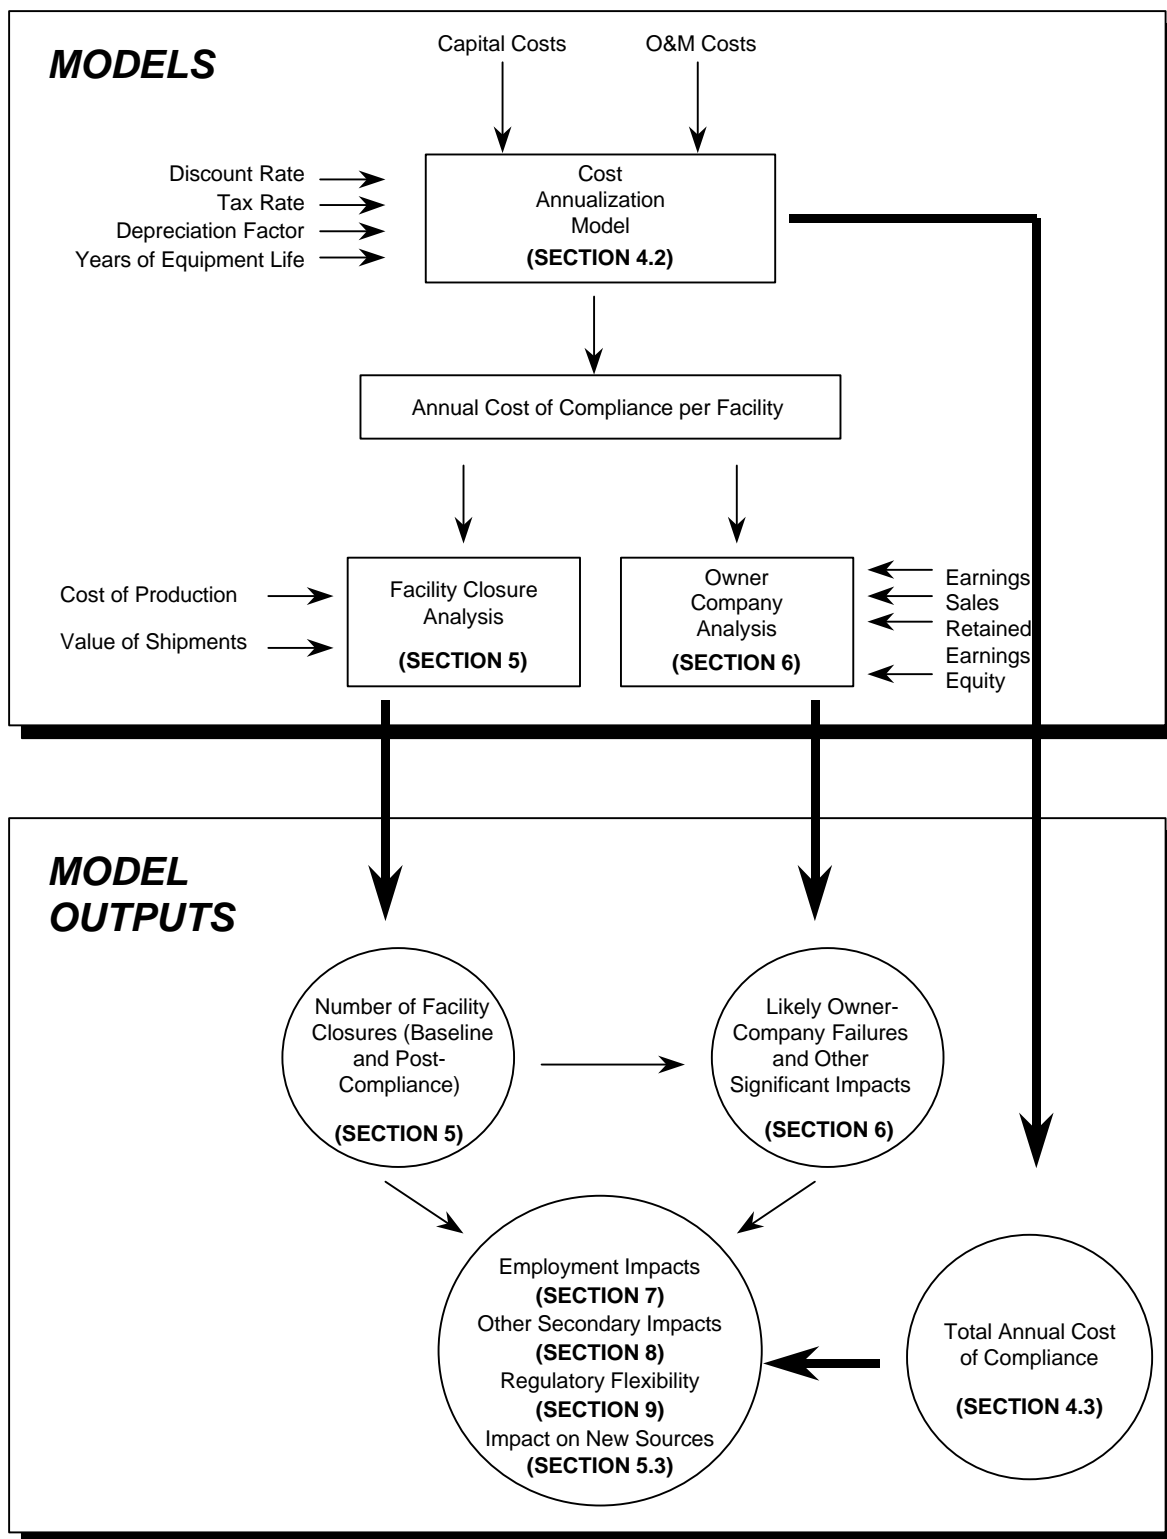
MODELS

Capital Costs

O&M Costs

Discount Rate
Tax Rate
Depreciation Factor
Years of Equipment Life

Cost Annualization Model
(SECTION 4.2)

Annual Cost of Compliance per Facility

Cost of Production

Value of Shipments

Facility Closure Analysis
(SECTION 5)

Owner Company Analysis
(SECTION 6)

Earnings
Sales
Retained Earnings
Equity

MODEL OUTPUTS

Number of Facility Closures (Baseline and Post-Compliance)
(SECTION 5)

Likely Owner-Company Failures and Other Significant Impacts
(SECTION 6)

Employment Impacts
(SECTION 7)
Other Secondary Impacts
(SECTION 8)
Regulatory Flexibility
(SECTION 9)
Impact on New Sources
(SECTION 5.3)

Total Annual Cost of Compliance
(SECTION 4.3)